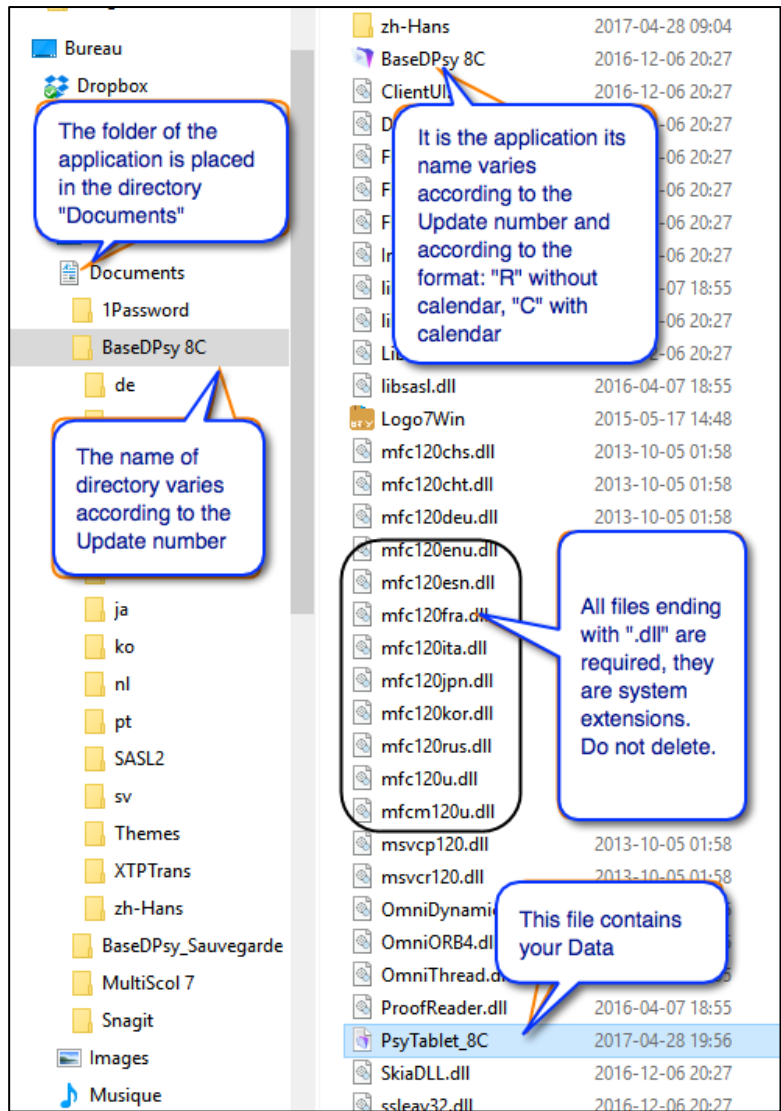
Bureau
Dropbox
The folder of the application is placed in the directory "Documents"
Documents
1Password
BaseDPsy 8C
de
The name of directory varies according to the Update number
ja
ko
nl
pt
SASL2
sv
Themes
XTPTrans
zh-Hans
BaseDPsy_Sauvegarde
MultiScol 7
Snagit
Images
Musique

zh-Hans 2017-04-28 09:04
BaseDPsy 8C 2016-12-06 20:27
ClientUI 2016-12-06 20:27
D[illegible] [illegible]-06 20:27
F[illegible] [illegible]-06 20:27
F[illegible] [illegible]-06 20:27
F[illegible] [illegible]-06 20:27
In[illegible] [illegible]-06 20:27
li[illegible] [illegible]-07 18:55
li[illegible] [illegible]-06 20:27
Lib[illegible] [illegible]-06 20:27
It is the application its name varies according to the Update number and according to the format: "R" without calendar, "C" with calendar
libsasl.dll 2016-04-07 18:55
Logo7Win 2015-05-17 14:48
mfc120chs.dll 2013-10-05 01:58
mfc120cht.dll 2013-10-05 01:58
mfc120deu.dll 2013-10-05 01:58
mfc120enu.dll
mfc120esn.dll
mfc120fra.dll
mfc120ita.dll
mfc120jpn.dll
mfc120kor.dll
mfc120rus.dll
mfc120u.dll
mfcm120u.dll
All files ending with ".dll" are required, they are system extensions. Do not delete.
msvcp120.dll 2013-10-05 01:58
msvcr120.dll 2013-10-05 01:58
OmniDynami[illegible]
OmniORB4.dl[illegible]
OmniThread.d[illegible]
This file contains your Data
ProofReader.dll 2016-04-07 18:55
PsyTablet_8C 2017-04-28 19:56
SkiaDLL.dll 2016-12-06 20:27
ssleay32.dll 2016-12-06 20:27